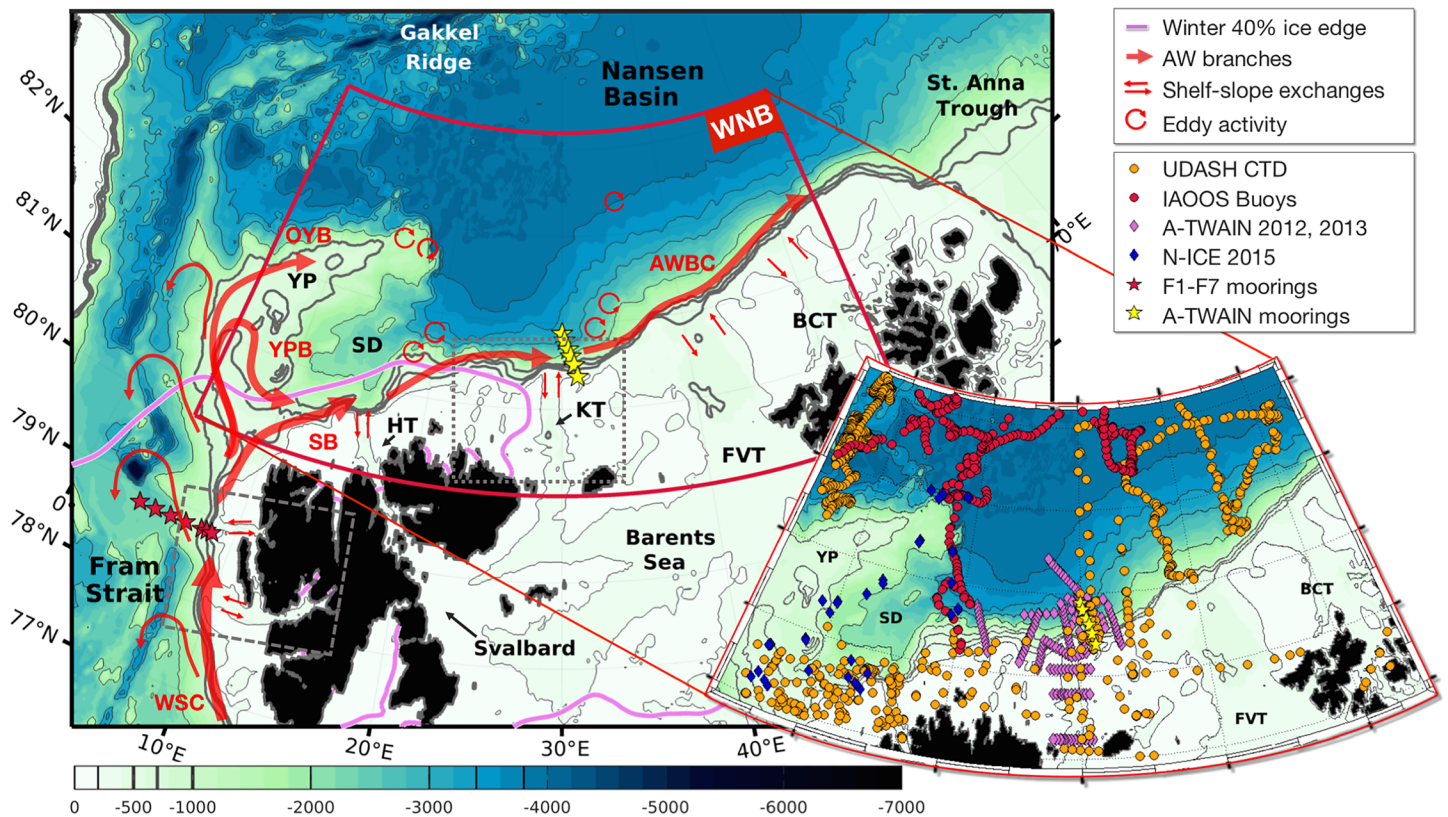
Gakkel Ridge
Nansen Basin
St. Anna Trough
WNB
82°N
81°N
80°N
79°N
78°N
77°N
OYB
YP
YPB
SD
AWBC
BCT
SB
HT
KT
FVT
Barents Sea
Fram Strait
Svalbard
WSC
10°E
20°E
30°E
40°E
0°E
0
Winter 40% ice edge
AW branches
Shelf-slope exchanges
Eddy activity
UDASH CTD
IAOOS Buoys
A-TWAIN 2012, 2013
N-ICE 2015
F1-F7 moorings
A-TWAIN moorings
YP
SD
BCT
FVT
0 -500 -1000 -2000 -3000 -4000 -5000 -6000 -7000